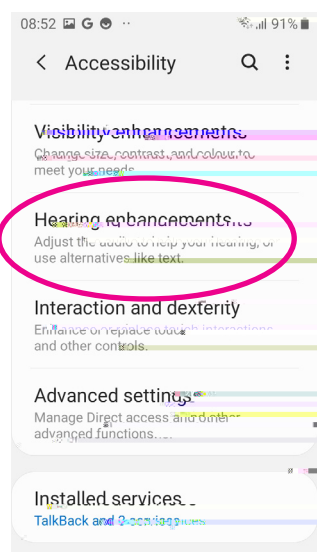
08:52 91%

< Accessibility

Visibility enhancements
Change size, contrast, and colour to meet your needs.

Hearing enhancements
Adjust the audio to help your hearing, or use alternatives like text.

Interaction and dexterity
Enhance or replace touch interactions and other controls.

Advanced settings
Manage Direct access and other advanced functions.

Installed services
TalkBack and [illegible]